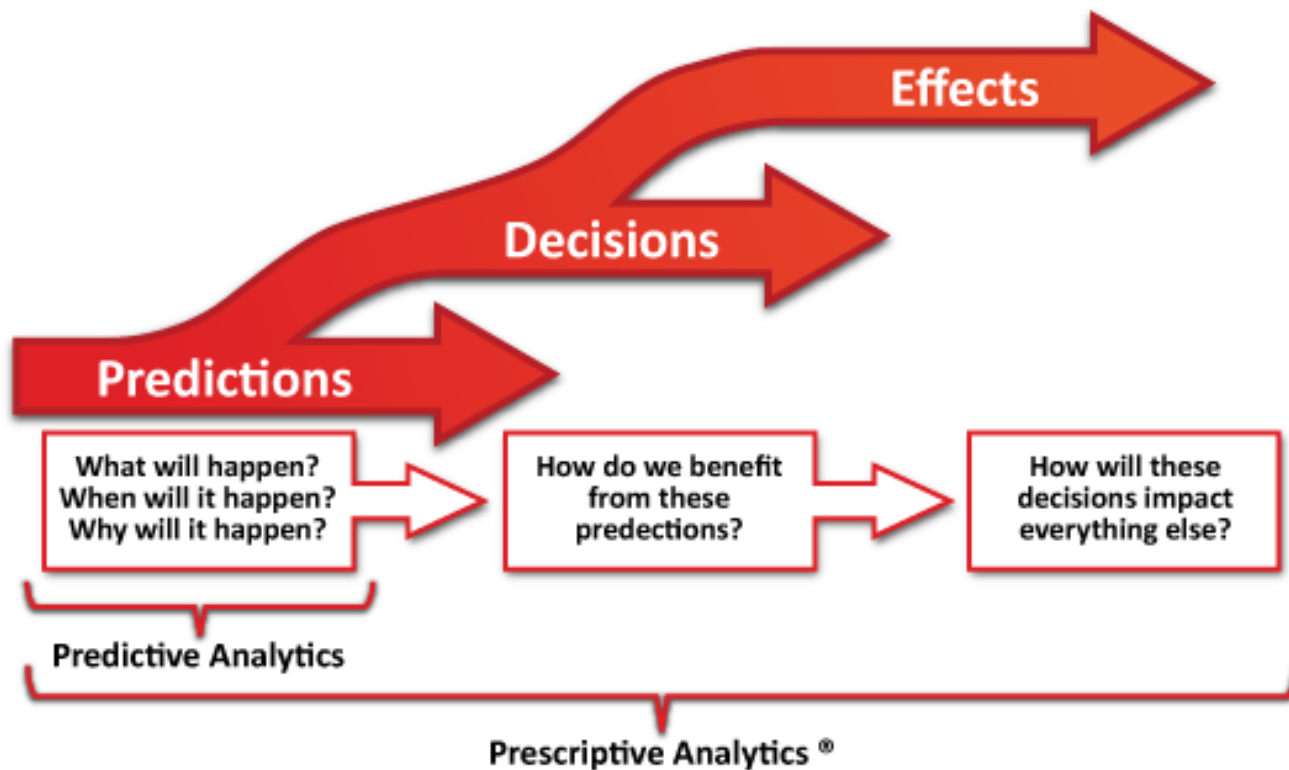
Effects

Decisions

Predictions

What will happen?
When will it happen?
Why will it happen?

How do we benefit from these predections?

How will these decisions impact everything else?

Predictive Analytics

Prescriptive Analytics ®